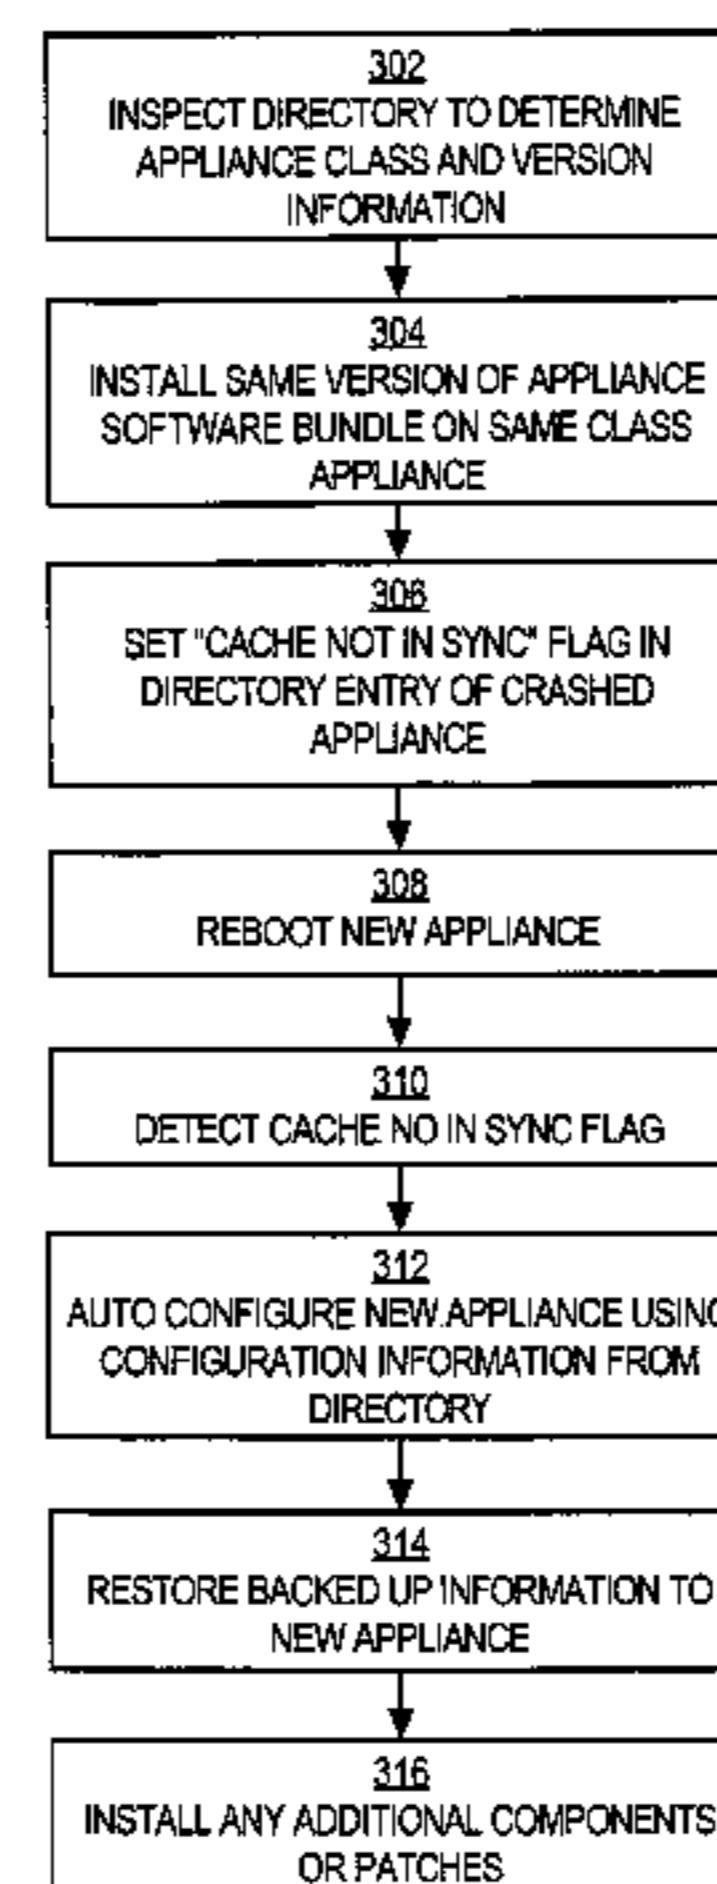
302
INSPECT DIRECTORY TO DETERMINE APPLIANCE CLASS AND VERSION INFORMATION

304
INSTALL SAME VERSION OF APPLIANCE SOFTWARE BUNDLE ON SAME CLASS APPLIANCE

306
SET "CACHE NOT IN SYNC" FLAG IN DIRECTORY ENTRY OF CRASHED APPLIANCE

308
REBOOT NEW APPLIANCE

310
DETECT CACHE NO IN SYNC FLAG

312
AUTO CONFIGURE NEW APPLIANCE USIN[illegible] CONFIGURATION INFORMATION FROM DIRECTORY

314
RESTORE BACKED UP INFORMATION TO NEW APPLIANCE

316
INSTALL ANY ADDITIONAL COMPONENTS OR PATCHES